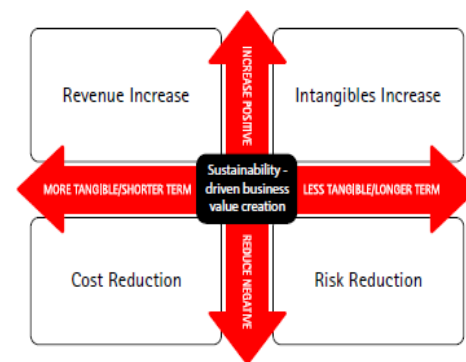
Revenue Increase

INCREASE POSITIVE

Intangibles Increase

MORE TANGIBLE/SHORTER TERM

Sustainability - driven business value creation

LESS TANGIBLE/LONGER TERM

Cost Reduction

REDUCE NEGATIVE

Risk Reduction